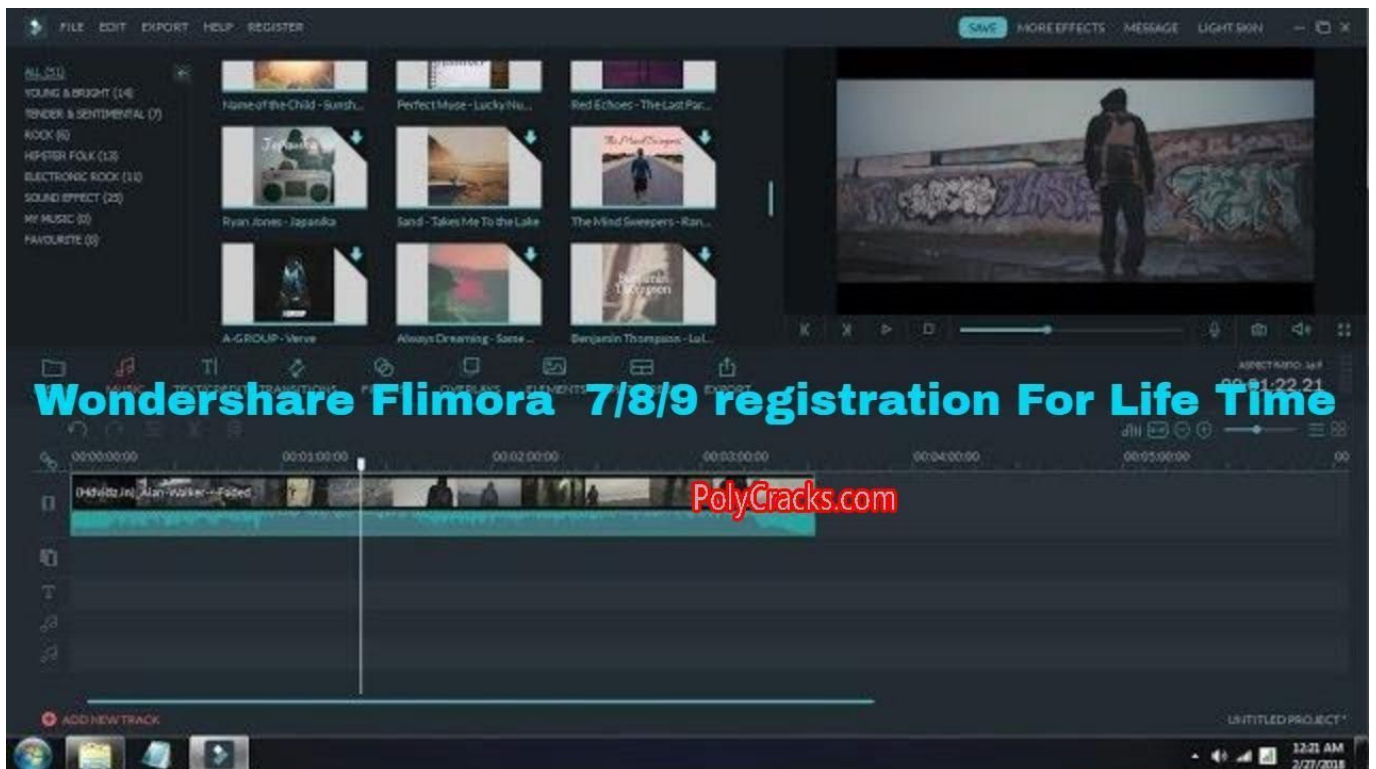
FILE EDIT EXPORT HELP REGISTER

SAVE MORE EFFECTS MESSAGE LIGHT SIGN

ALL (51)
YOUNG & BRIGHT (14)
TENDER & SENTIMENTAL (7)
ROCK (6)
HIPSTER FOLK (13)
ELECTRONIC ROCK (11)
SOUND EFFECT (25)
MY MUSIC (0)
FAVOURITE (0)

Name of the Child - Sunsh...
Perfect Muse - Lucky No...
Red Echoes - The Last Par...
Ryan Jones - Japanika
Sand - Takes Me To the Lake
The Mind Sweepers - Ran...
A-GROUP - Verve
Always Dreaming - Sense...
Benjamin Thompson - Lul...

MUSIC TEXT/CREDIT TRANSITIONS FILTERS OVERLAYS ELEMENTS SPLIT SCREEN EXPORT

ASPECT RATIO: 16:9
00:01:22.21

Wondershare Flimora 7/8/9 registration For Life Time

00:00:00:00 00:01:00:00 00:02:00:00 00:03:00:00 00:04:00:00 00:05:00:00

(Hdvidz.in) Alan-Walker---Faded

PolyCracks.com

ADD NEW TRACK

UNTITLED PROJECT*

12:21 AM
2/27/2018